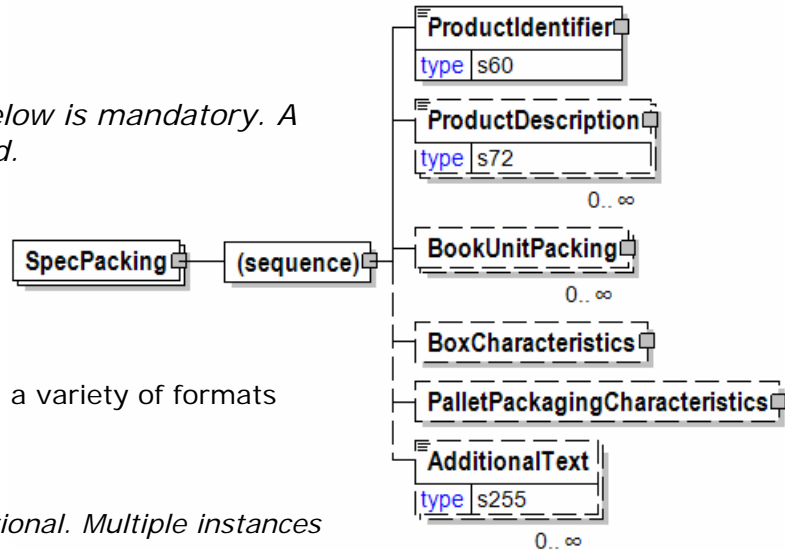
elow is mandatory. A d.

a variety of formats

ional. Multiple instances

SpecPacking

(sequence)

ProductIdentifier
type s60

ProductDescription
type s72
0.. ∞

BookUnitPacking
0.. ∞

BoxCharacteristics

PalletPackagingCharacteristics

AdditionalText
type s255
0.. ∞